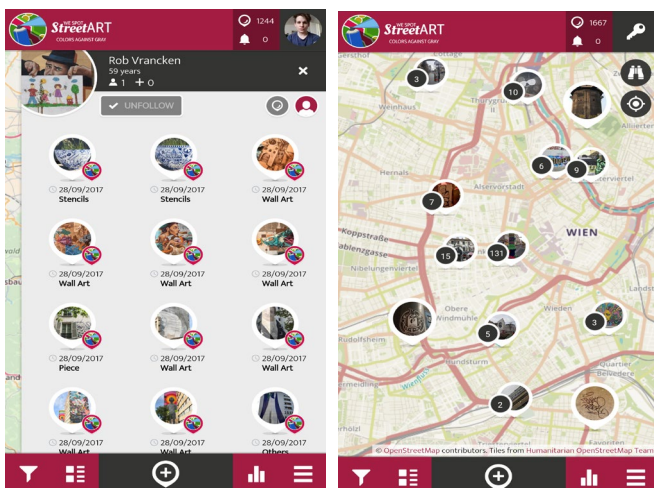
WE SPOT StreetART COLORS AGAINST GRAY

1244
0

Rob Vrancken
59 years
1 0

UNFOLLOW

28/09/2017
Stencils

28/09/2017
Stencils

28/09/2017
Wall Art

28/09/2017
Wall Art

28/09/2017
Wall Art

28/09/2017
Wall Art

28/09/2017
Piece

28/09/2017
Wall Art

28/09/2017
Wall Art

28/09/2017
Wall Art

28/09/2017
Wall Art

28/09/2017
Others

WE SPOT StreetART COLORS AGAINST GRAY

1667
0

3
10
Weinhaus
6
9
Hernals
Alservorstadt
7
Koppstraße
WIEN
15
131
Nibelungenviertel
Obere Windmühle
5
Wieden
3
Rudolfsheim
Landst
2

© OpenStreetMap contributors. Tiles from Humanitarian OpenStreetMap Team